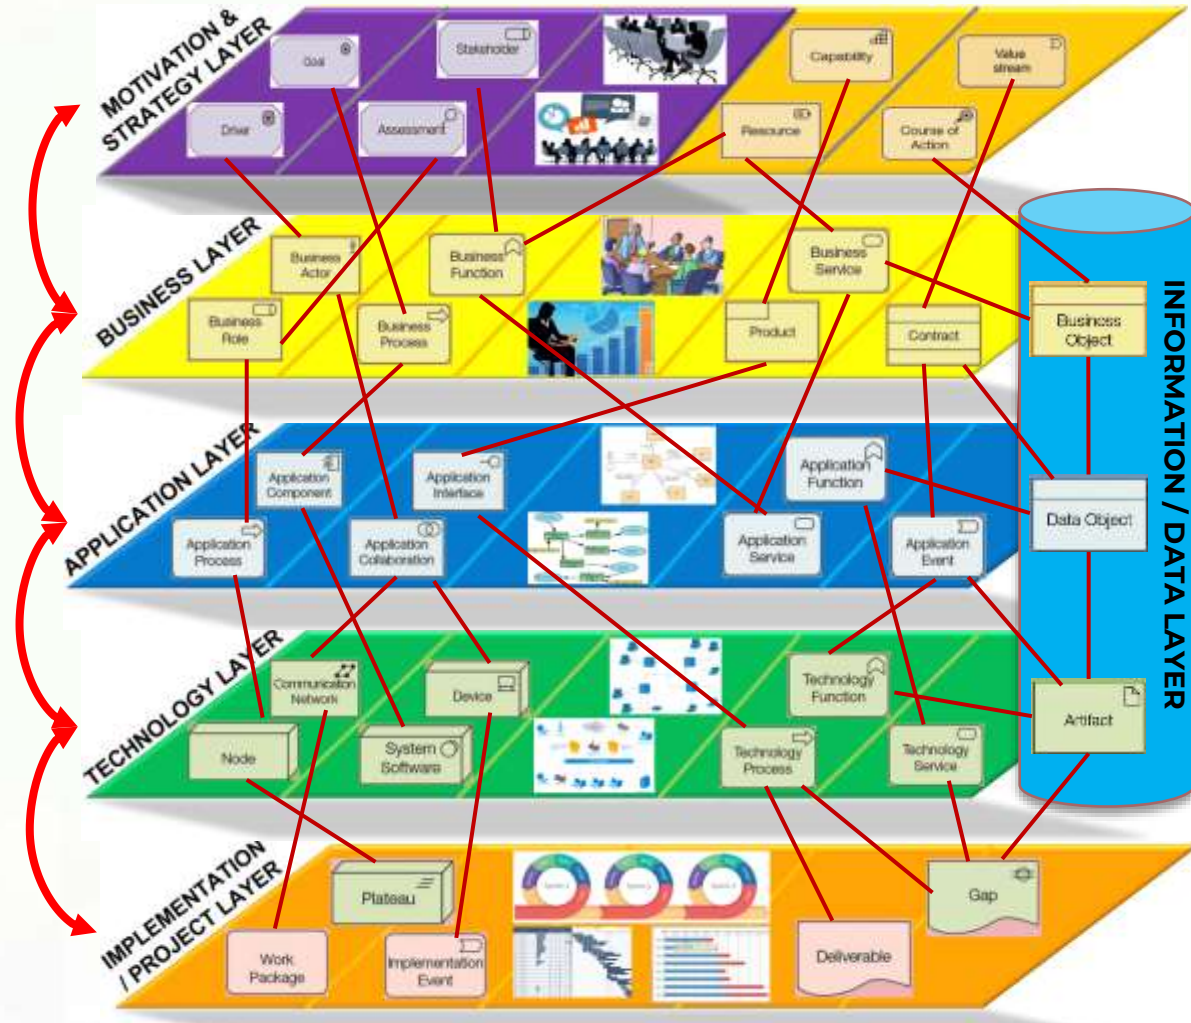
MOTIVATION & STRATEGY LAYER

Goal

Stakeholder

Driver

Assessment

Capability

Value stream

Resource

Course of Action

BUSINESS LAYER

Business Actor

Business Function

Business Service

Business Role

Business Process

Product

Contract

APPLICATION LAYER

Application Component

Application Interface

Application Function

Application Process

Application Collaboration

Application Service

Application Event

TECHNOLOGY LAYER

Communication Network

Device

Technology Function

Node

System Software

Technology Process

Technology Service

IMPLEMENTATION / PROJECT LAYER

Plateau

Gap

Work Package

Implementation Event

Deliverable

INFORMATION / DATA LAYER

Business Object

Data Object

Artifact